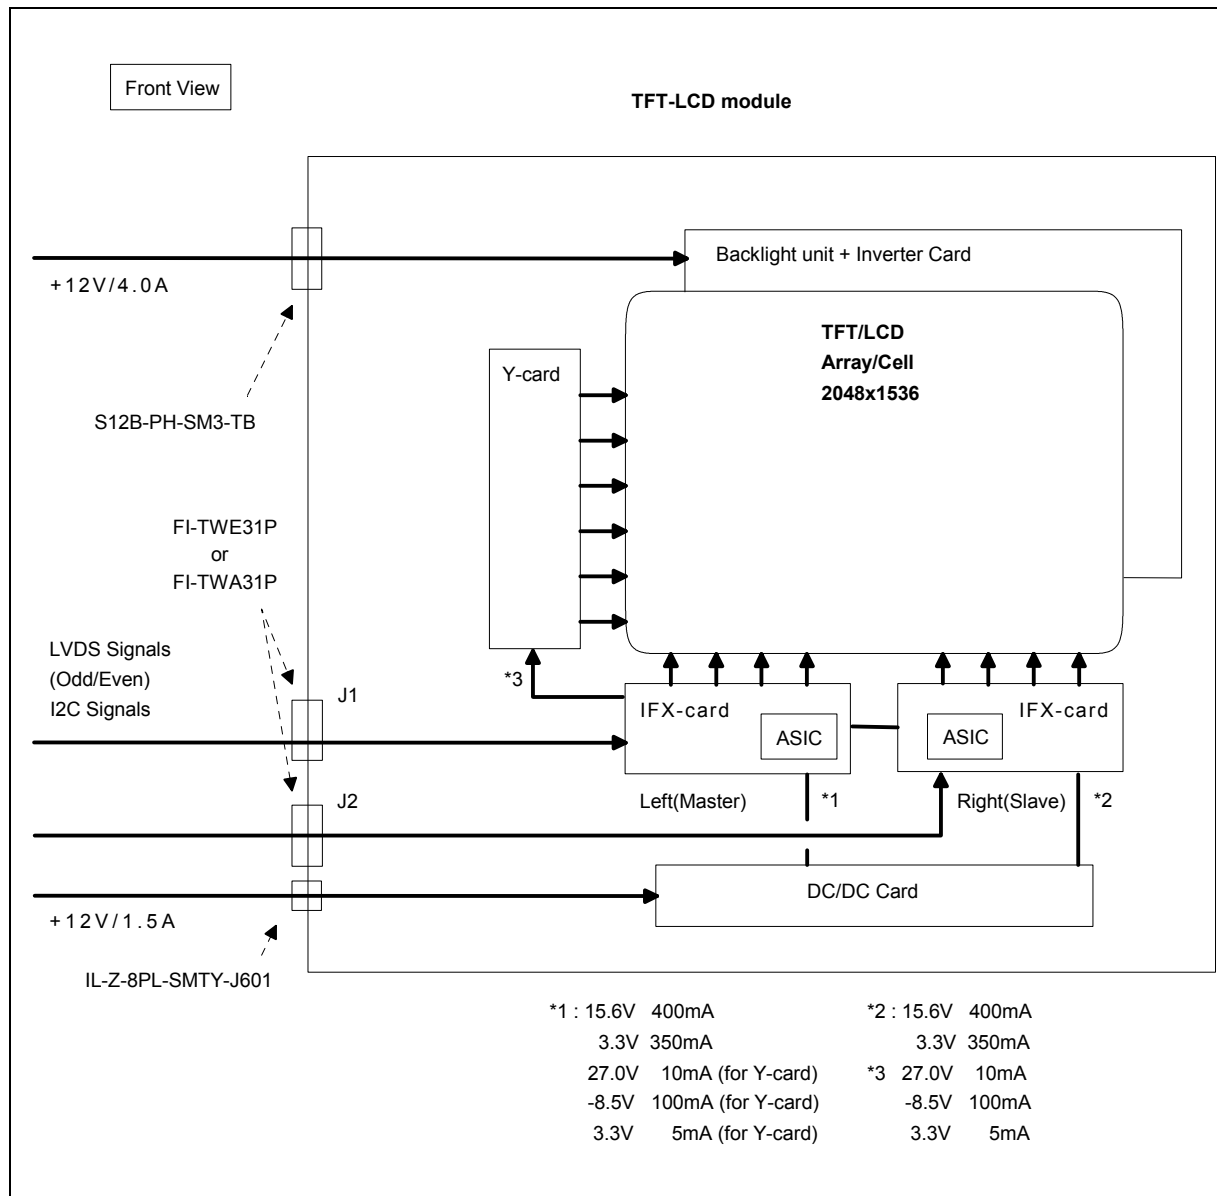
Front View

TFT-LCD module

Backlight unit + Inverter Card

+12V/4.0A

TFT/LCD
Array/Cell
2048x1536

Y-card

S12B-PH-SM3-TB

FI-TWE31P
or
FI-TWA31P

LVDS Signals
(Odd/Even)
I2C Signals

*3

J1

IFX-card

ASIC

ASIC

IFX-card

J2

Left(Master)

*1

Right(Slave)

*2

DC/DC Card

+12V/1.5A

IL-Z-8PL-SMTY-J601

*1 : 15.6V 400mA
3.3V 350mA
27.0V 10mA (for Y-card)
-8.5V 100mA (for Y-card)
3.3V 5mA (for Y-card)

*2 : 15.6V 400mA
3.3V 350mA
*3 27.0V 10mA
-8.5V 100mA
3.3V 5mA